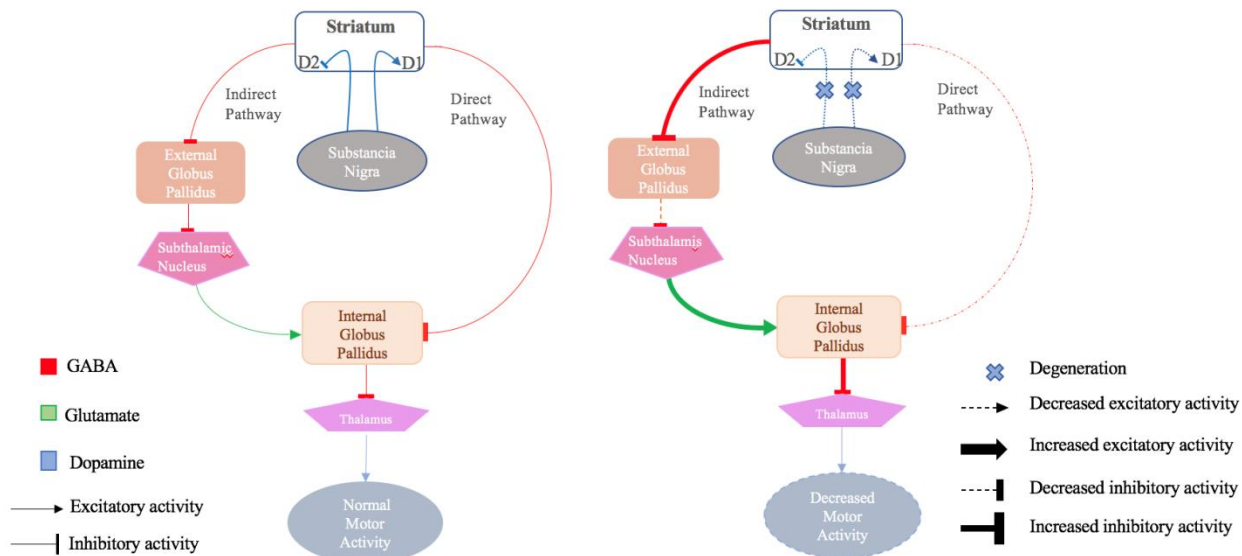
Striatum
D2
D1
Indirect Pathway
Direct Pathway
External Globus Pallidus
Substancia Nigra
Subthalamic Nucleus
Internal Globus Pallidus
Thalamus
Normal Motor Activity

GABA
Glutamate
Dopamine
Excitatory activity
Inhibitory activity

Striatum
D2
D1
Indirect Pathway
Direct Pathway
External Globus Pallidus
Substancia Nigra
Subthalamis Nucleus
Internal Globus Pallidus
Thalamus
Decreased Motor Activity

Degeneration
Decreased excitatory activity
Increased excitatory activity
Decreased inhibitory activity
Increased inhibitory activity